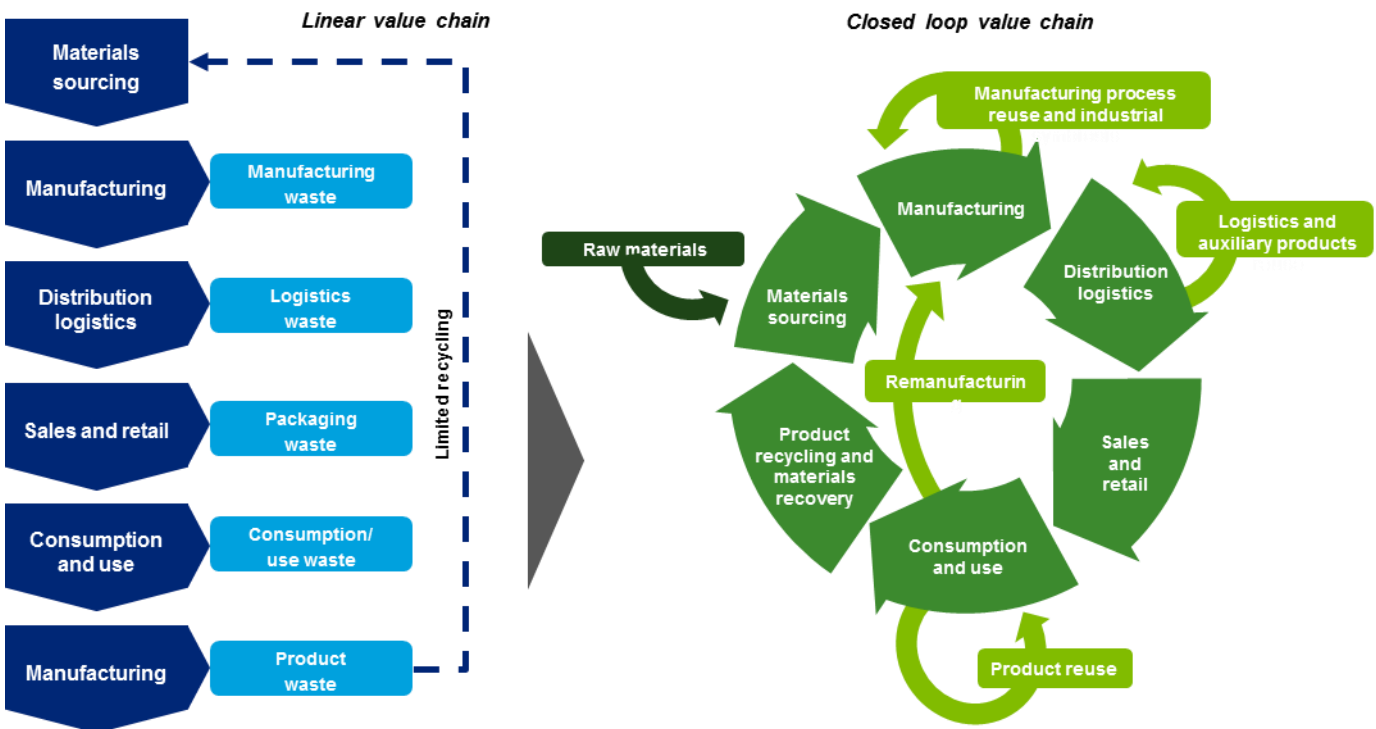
Linear value chain

Materials sourcing

Manufacturing

Manufacturing waste

Distribution logistics

Logistics waste

Sales and retail

Packaging waste

Consumption and use

Consumption/ use waste

Manufacturing

Product waste

Limited recycling

Closed loop value chain

Manufacturing process reuse and industrial

Manufacturing

Logistics and auxiliary products

Raw materials

Materials sourcing

Distribution logistics

Remanufacturin

Product recycling and materials recovery

Sales and retail

Consumption and use

Product reuse